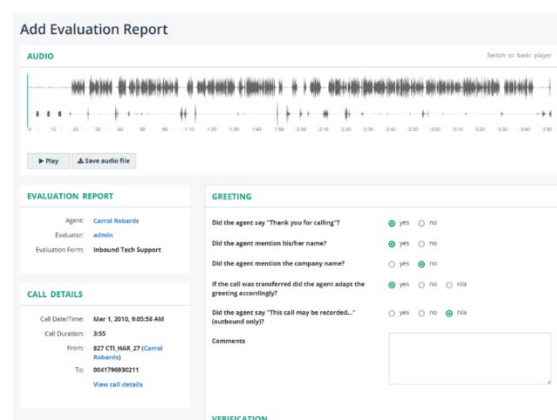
Add Evaluation Report

AUDIO

Switch to basic player

0 10 20 30 40 50 60 1:10 1:20 1:30 1:40 1:50 2:00 2:10 2:20 2:30 2:40 2:50 3:00 3:10 3:20 3:30 3:40 3:50

▶ Play

Save audio file

EVALUATION REPORT

Agent: Carrol Robards

Evaluator: admin

Evaluation Form: Inbound Tech Support

CALL DETAILS

Call Date/Time: Mar 1, 2010, 9:05:50 AM

Call Duration: 3:55

From: 827 CTI_HAR_27 (Carrol Robards)

To: 0041796930211

View call details

GREETING

Did the agent say "Thank you for calling"? yes no

Did the agent mention his/her name? yes no

Did the agent mention the company name? yes no

If the call was transferred did the agent adapt the greeting accordingly? yes no n/a

Did the agent say "This call may be recorded..." (outbound only)? yes no n/a

Comments

VERIFICATION